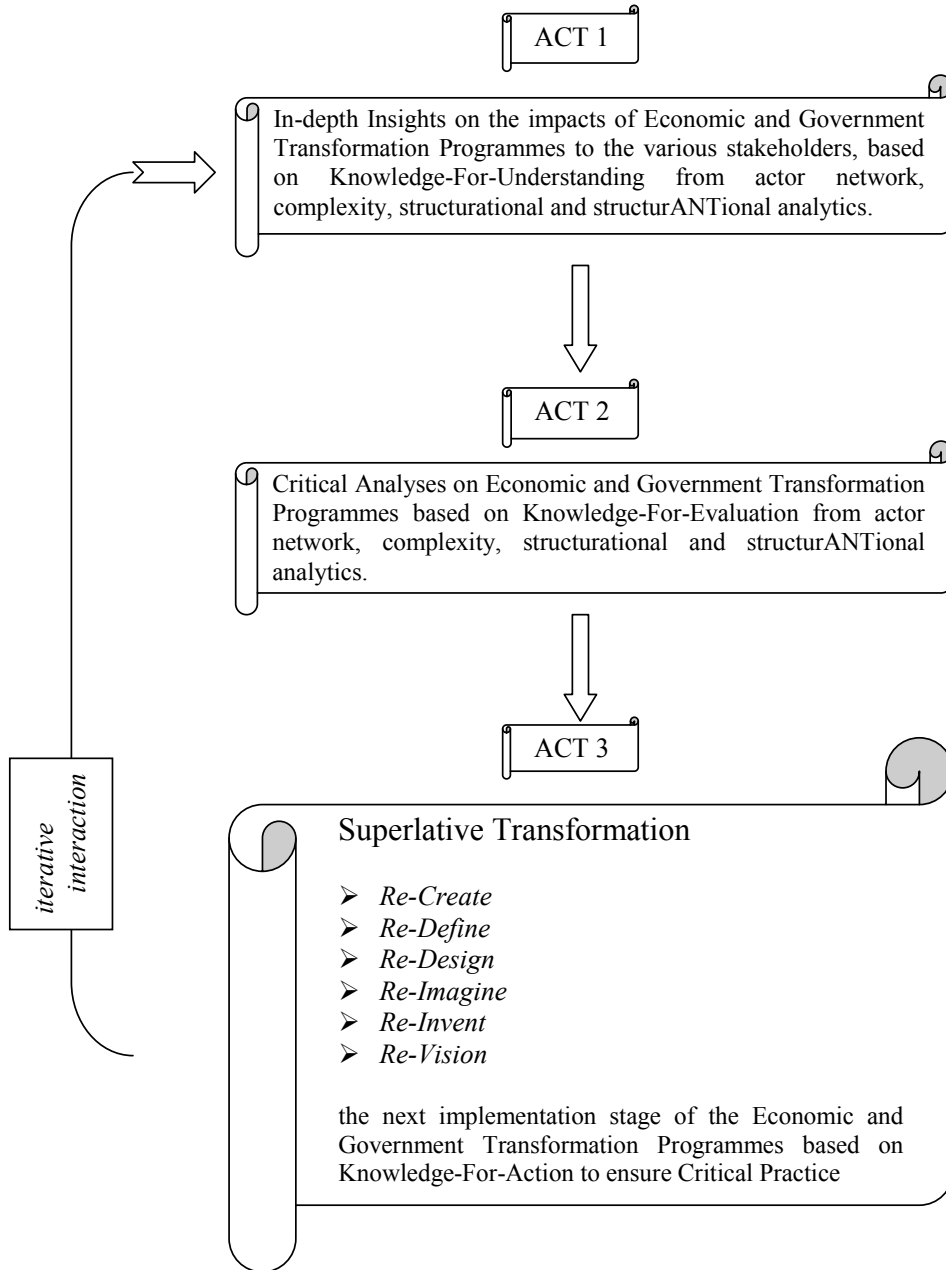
ACT 1

In-depth Insights on the impacts of Economic and Government Transformation Programmes to the various stakeholders, based on Knowledge-For-Understanding from actor network, complexity, structurational and structurANTional analytics.

ACT 2

Critical Analyses on Economic and Government Transformation Programmes based on Knowledge-For-Evaluation from actor network, complexity, structurational and structurANTional analytics.

ACT 3

iterative interaction

Superlative Transformation

- *Re-Create*
- *Re-Define*
- *Re-Design*
- *Re-Imagine*
- *Re-Invent*
- *Re-Vision*

the next implementation stage of the Economic and Government Transformation Programmes based on Knowledge-For-Action to ensure Critical Practice